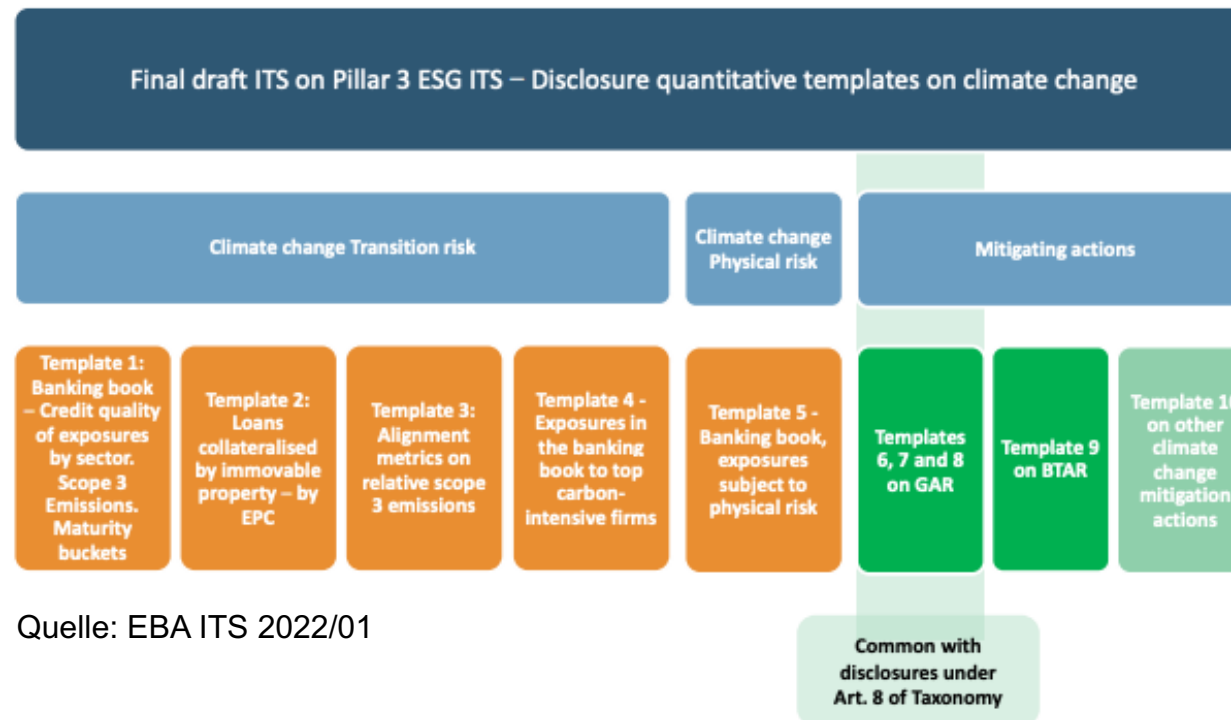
Final draft ITS on Pillar 3 ESG ITS – Disclosure quantitative templates on climate change

Climate change Transition risk

Climate change Physical risk

Mitigating actions

Template 1: Banking book – Credit quality of exposures by sector. Scope 3 Emissions. Maturity buckets

Template 2: Loans collateralised by immovable property – by EPC

Template 3: Alignment metrics on relative scope 3 emissions

Template 4 - Exposures in the banking book to top carbon-intensive firms

Template 5 - Banking book, exposures subject to physical risk

Templates 6, 7 and 8 on GAR

Template 9 on BTAR

Template 1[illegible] on other climate change mitigation actions

Quelle: EBA ITS 2022/01

Common with disclosures under Art. 8 of Taxonomy